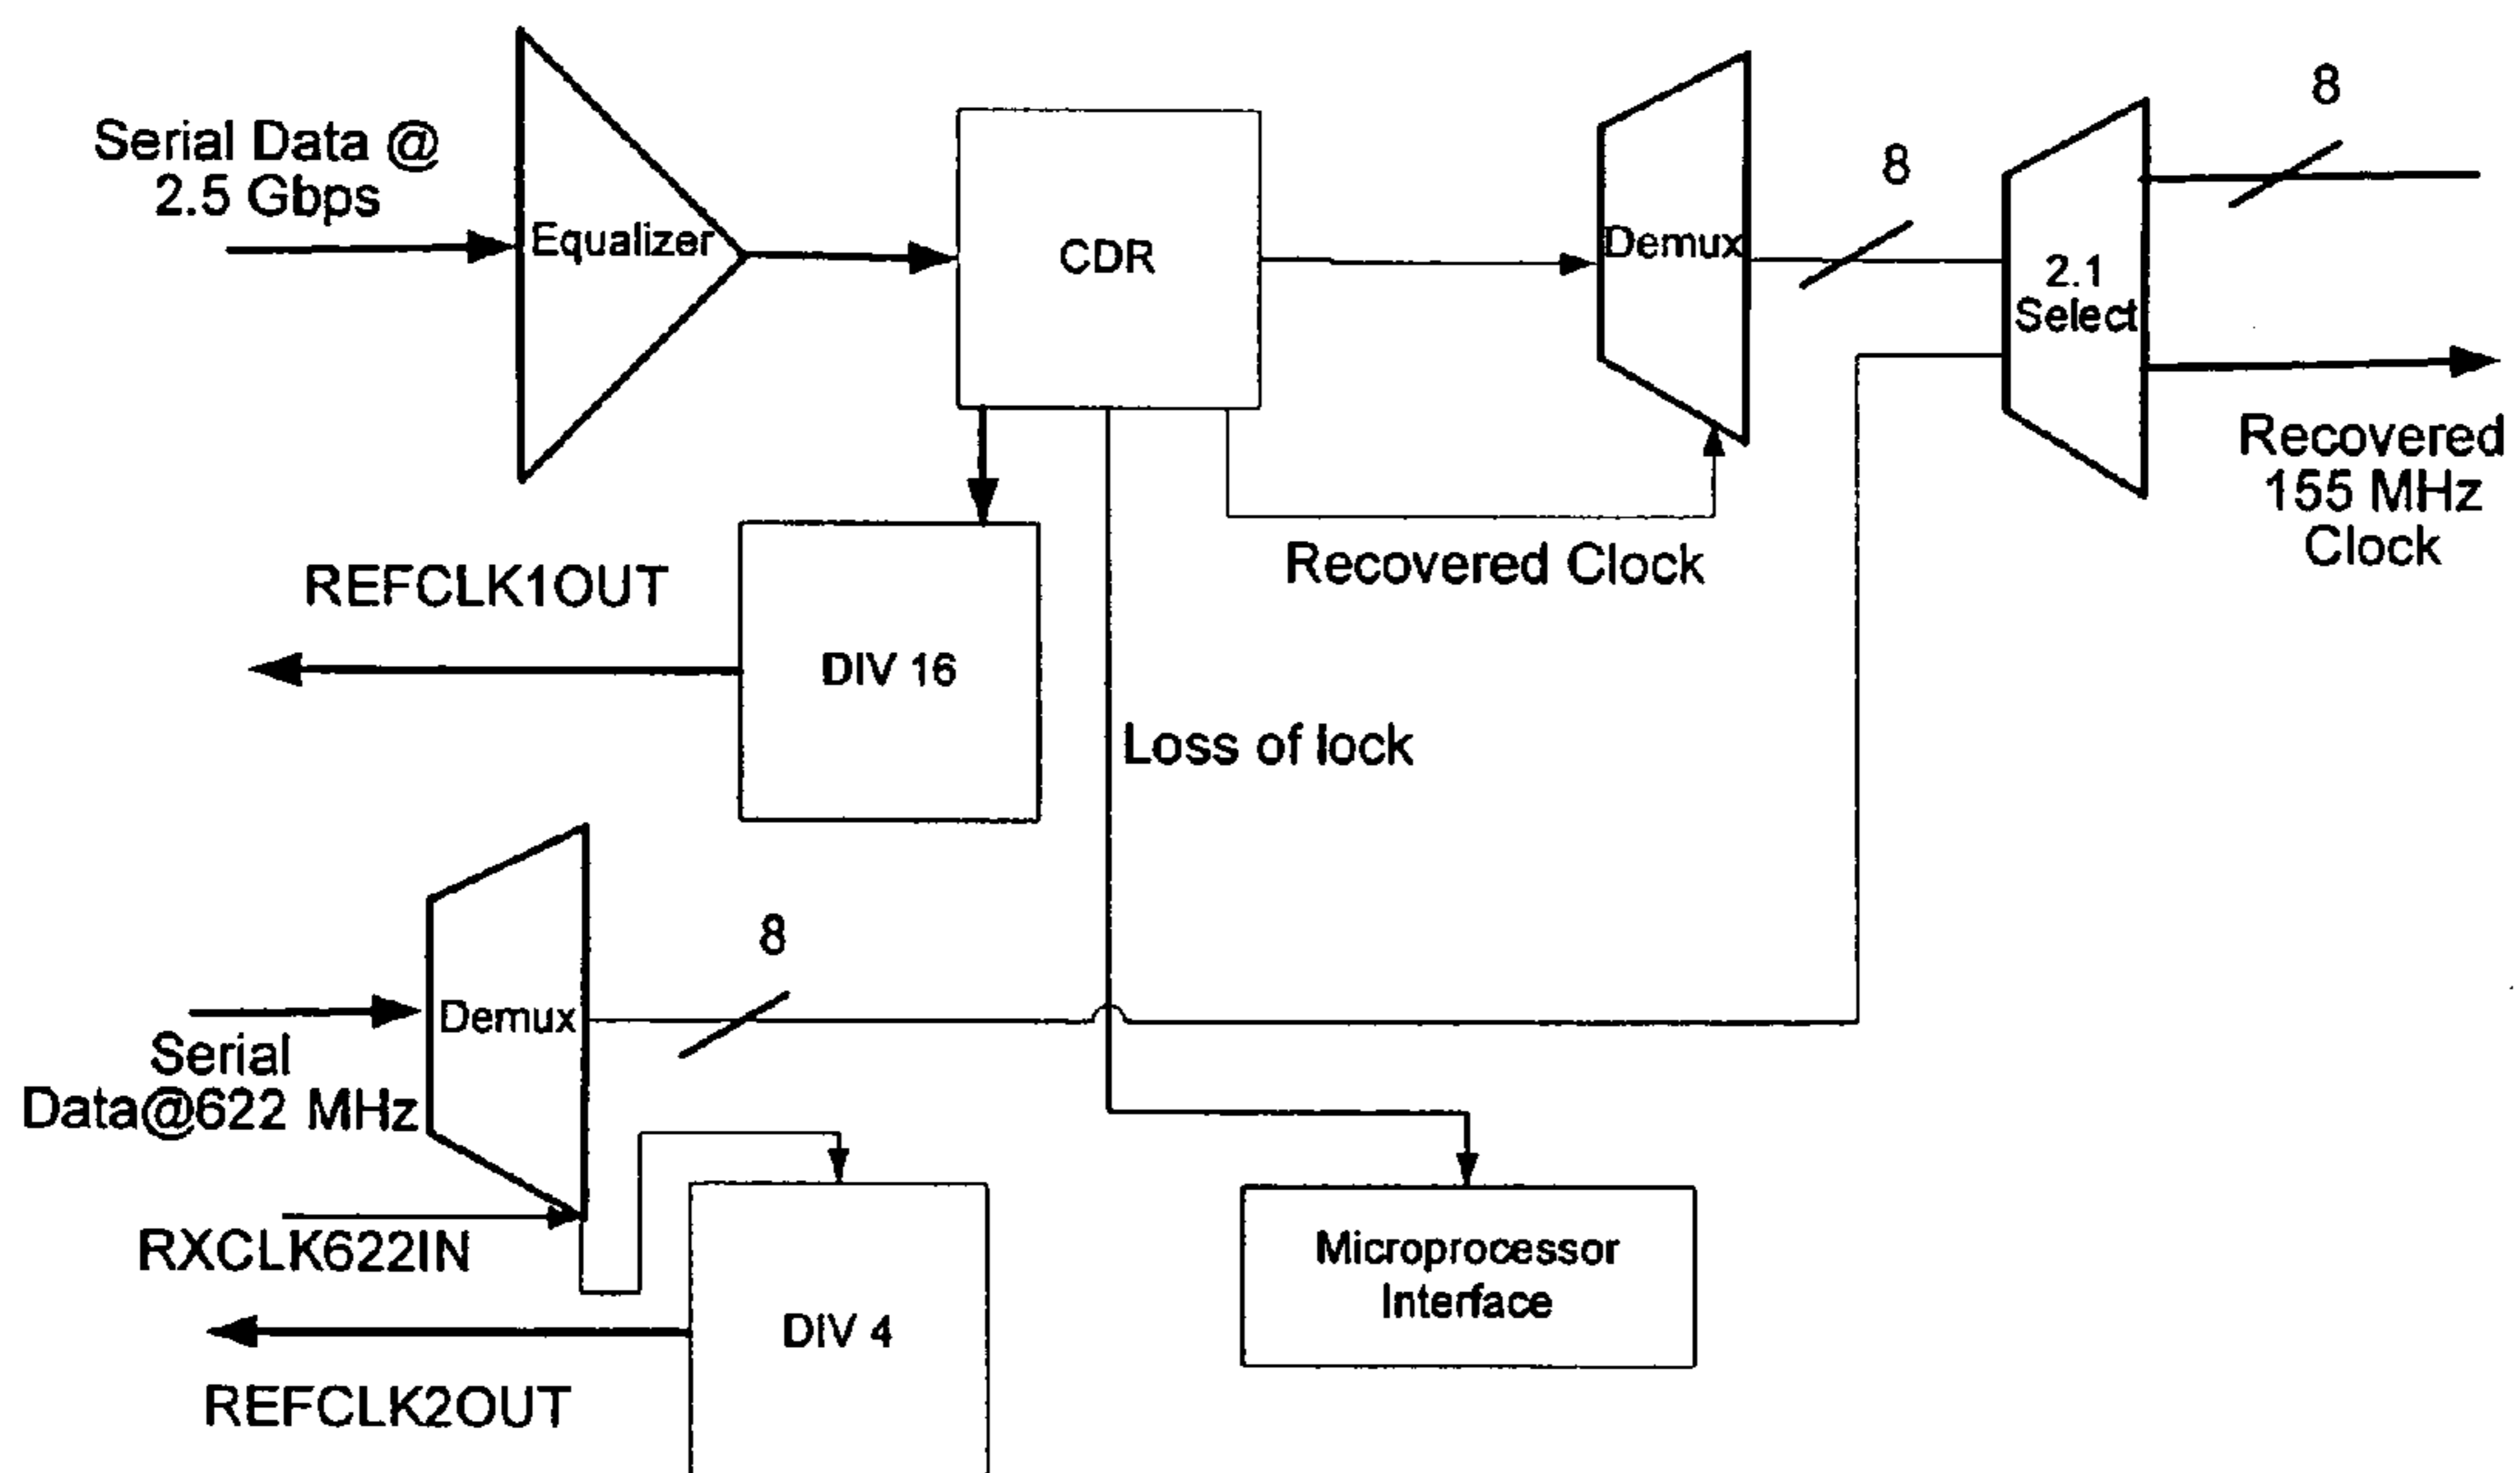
Serial Data @ 2.5 Gbps

Equalizer

CDR

Demux

8

8

2.1 Select

Recovered 155 MHz Clock

Recovered Clock

REFCLK1OUT

DIV 16

Loss of lock

8

Demux

Serial Data@622 MHz

RXCLK622IN

DIV 4

Microprocessor Interface

REFCLK2OUT